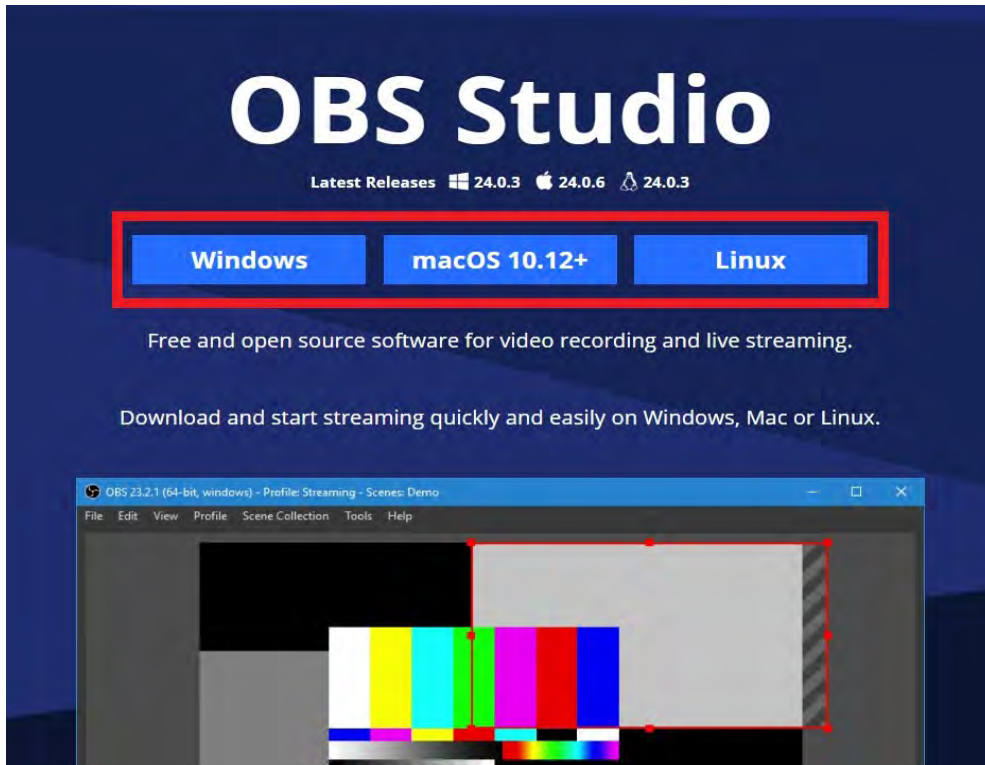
OBS Studio

Latest Releases 24.0.3 24.0.6 24.0.3

Windows macOS 10.12+ Linux

Free and open source software for video recording and live streaming.

Download and start streaming quickly and easily on Windows, Mac or Linux.

OBS 23.2.1 (64-bit, windows) - Profile: Streaming - Scenes: Demo

File Edit View Profile Scene Collection Tools Help